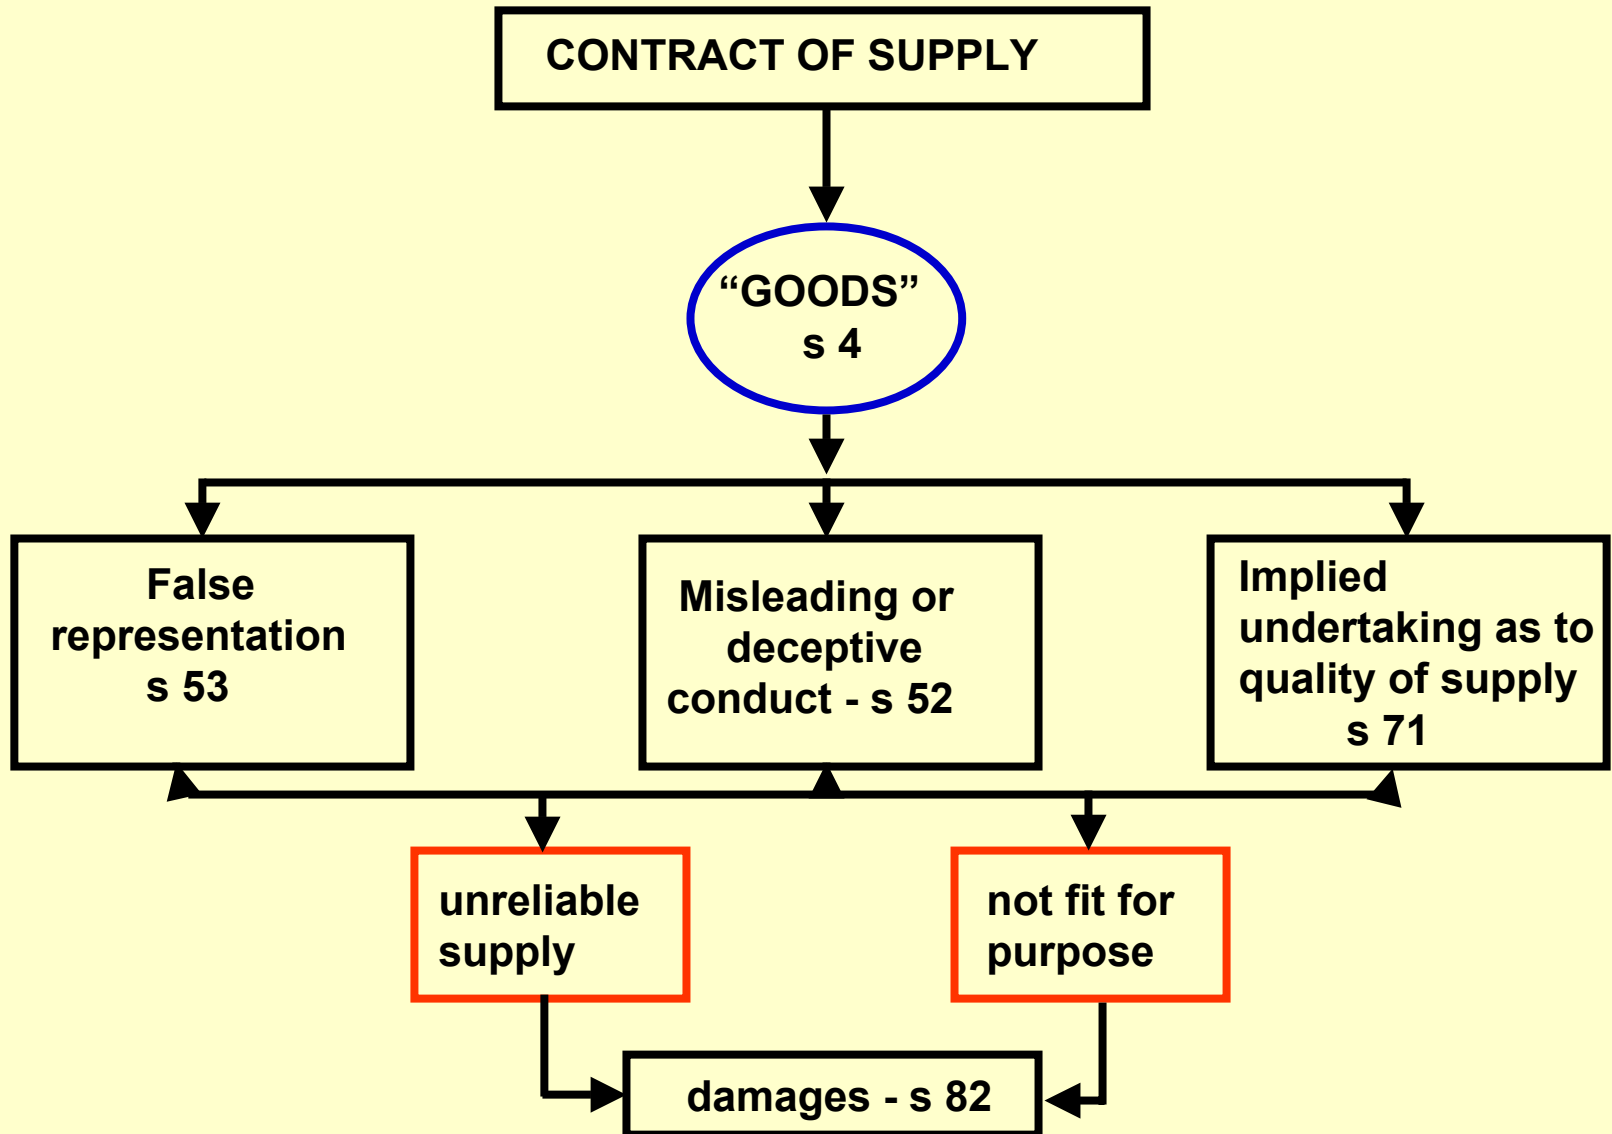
CONTRACT OF SUPPLY

“GOODS” s 4

False representation s 53

Misleading or deceptive conduct - s 52

Implied undertaking as to quality of supply s 71

unreliable supply

not fit for purpose

damages - s 82